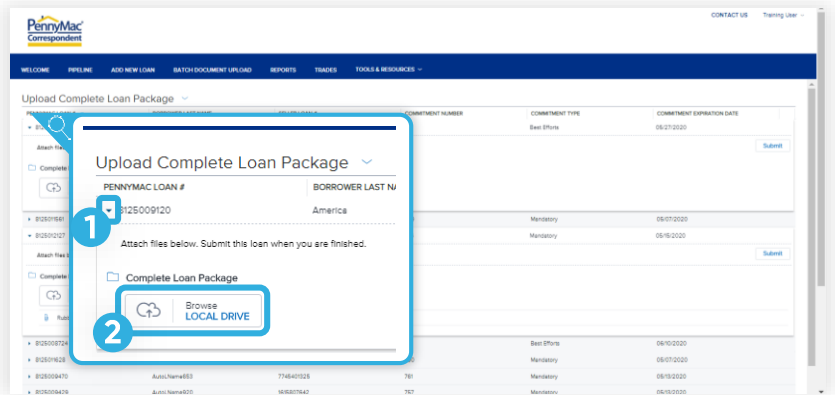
PennyMac Correspondent

CONTACT US Training User

WELCOME PIPELINE ADD NEW LOAN BATCH DOCUMENT UPLOAD REPORTS TRADES TOOLS & RESOURCES

Upload Complete Loan Package

COMMITMENT NUMBER COMMITMENT TYPE COMMITMENT EXPIRATION DATE

Best Efforts 05/27/2020

Attach files

Complete

Submit

8125011561 Mandatory 05/07/2020

8125012127 Mandatory 05/16/2020

Attach files

Submit

Complete

Upload Complete Loan Package

| PENNYMAC LOAN # | BORROWER LAST NA |
|---|---|
| 8125009120 | America |

1

Attach files below. Submit this loan when you are finished.

Complete Loan Package

Browse LOCAL DRIVE

2

8125008724 Best Efforts 05/10/2020

8125011628 Mandatory 05/10/2020

8125009470 AutoLName653 774601526 761 Mandatory 05/19/2020

8125009429 AutoLName920 165807642 757 Mandatory 05/19/2020